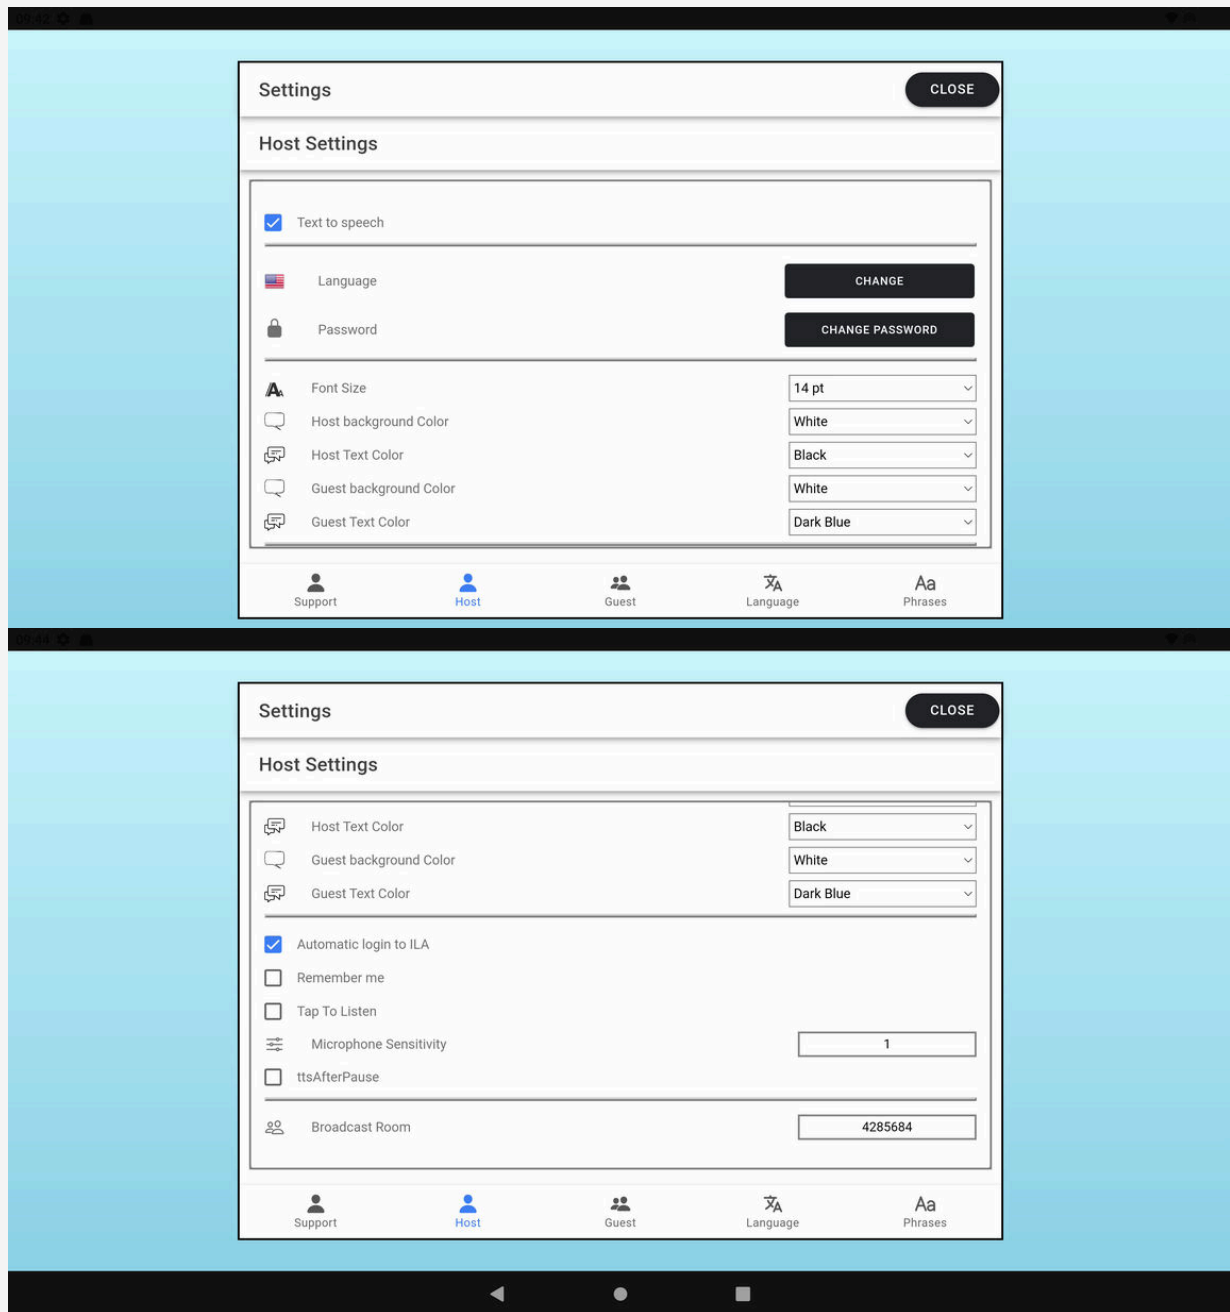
Settings
CLOSE
Host Settings

Text to speech

Language
CHANGE
Password
CHANGE PASSWORD

Font Size
14 pt
Host background Color
White
Host Text Color
Black
Guest background Color
White
Guest Text Color
Dark Blue

Support
Host
Guest
Language
Aa
Phrases

Settings
CLOSE
Host Settings

Host Text Color
Black
Guest background Color
White
Guest Text Color
Dark Blue

Automatic login to ILA
Remember me
Tap To Listen
Microphone Sensitivity
1
ttsAfterPause

Broadcast Room
4285684

Support
Host
Guest
Language
Aa
Phrases